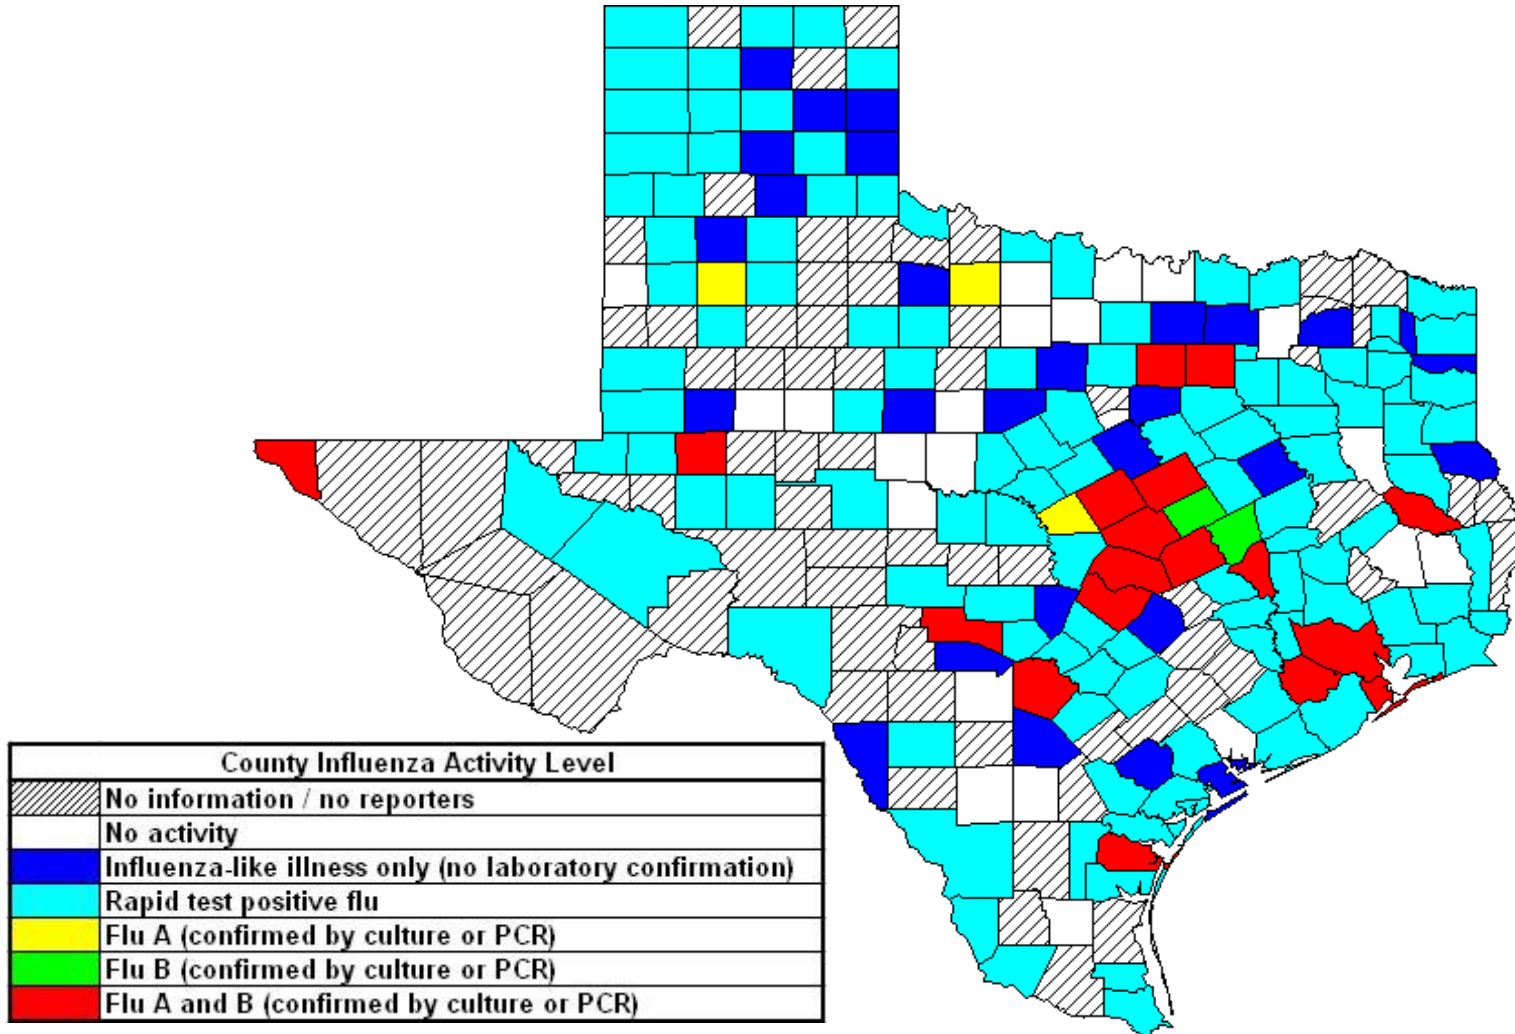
| County Influenza Activity Level | |
|---|---|
| | No information / no reporters |
| | No activity |
| | Influenza-like illness only (no laboratory confirmation) |
| | Rapid test positive flu |
| | Flu A (confirmed by culture or PCR) |
| | Flu B (confirmed by culture or PCR) |
| | Flu A and B (confirmed by culture or PCR) |